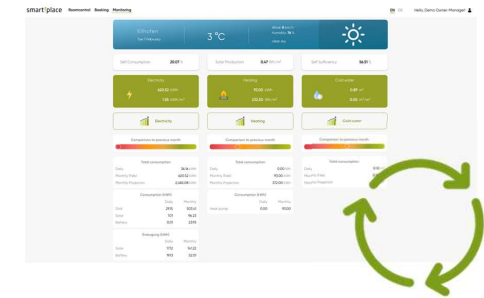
smart place Roomcontrol Booking Monitoring

Hello, Demo Owner-Manager

Kitchen

3 °C

Self Consumption 28.07 %

Solar Production 11.67 kWh/m²

Self Sufficiency 36.51 %

Electricity

Heating

Cold water

Electricity

Heating

Cold water

Comparison to previous month

Comparison to previous month

Comparison to previous month

Total consumption

Daily

Monthly (Total)

Monthly Projection

Total consumption

Daily

Monthly (Total)

Monthly Projection

Total consumption

Daily

Monthly (Total)

Monthly Projection

Consumption (kWh)

Daily Monthly

Grid

Solar

Battery

Consumption (kWh)

Daily Monthly

Heat pump

Exchanging (kWh)

Daily Monthly

Solar

Battery